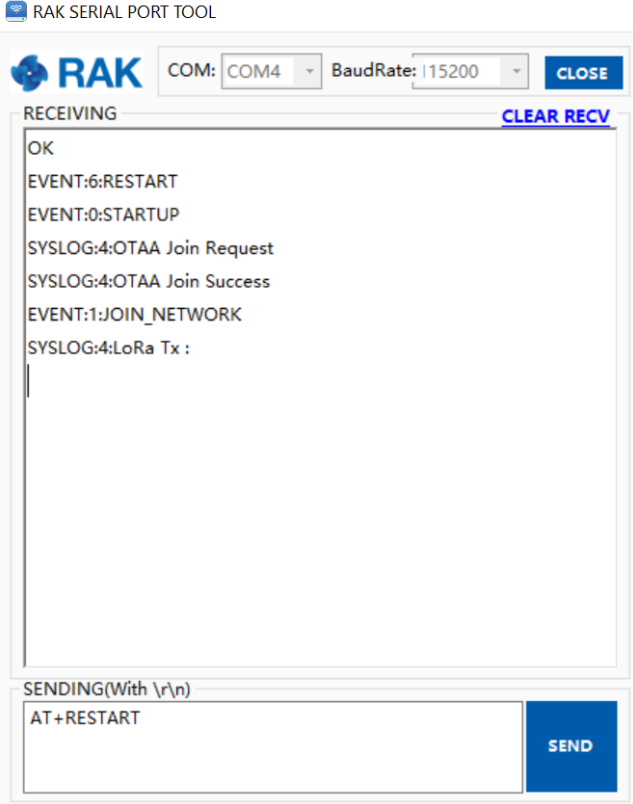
RAK SERIAL PORT TOOL

RAK

COM: COM4

BaudRate: 115200

CLOSE

RECEIVING

CLEAR RECV

OK
EVENT:6:RESTART
EVENT:0:STARTUP
SYSLOG:4:OTAA Join Request
SYSLOG:4:OTAA Join Success
EVENT:1:JOIN_NETWORK
SYSLOG:4:LoRa Tx :

SENDING(With \r\n)

AT+RESTART

SEND